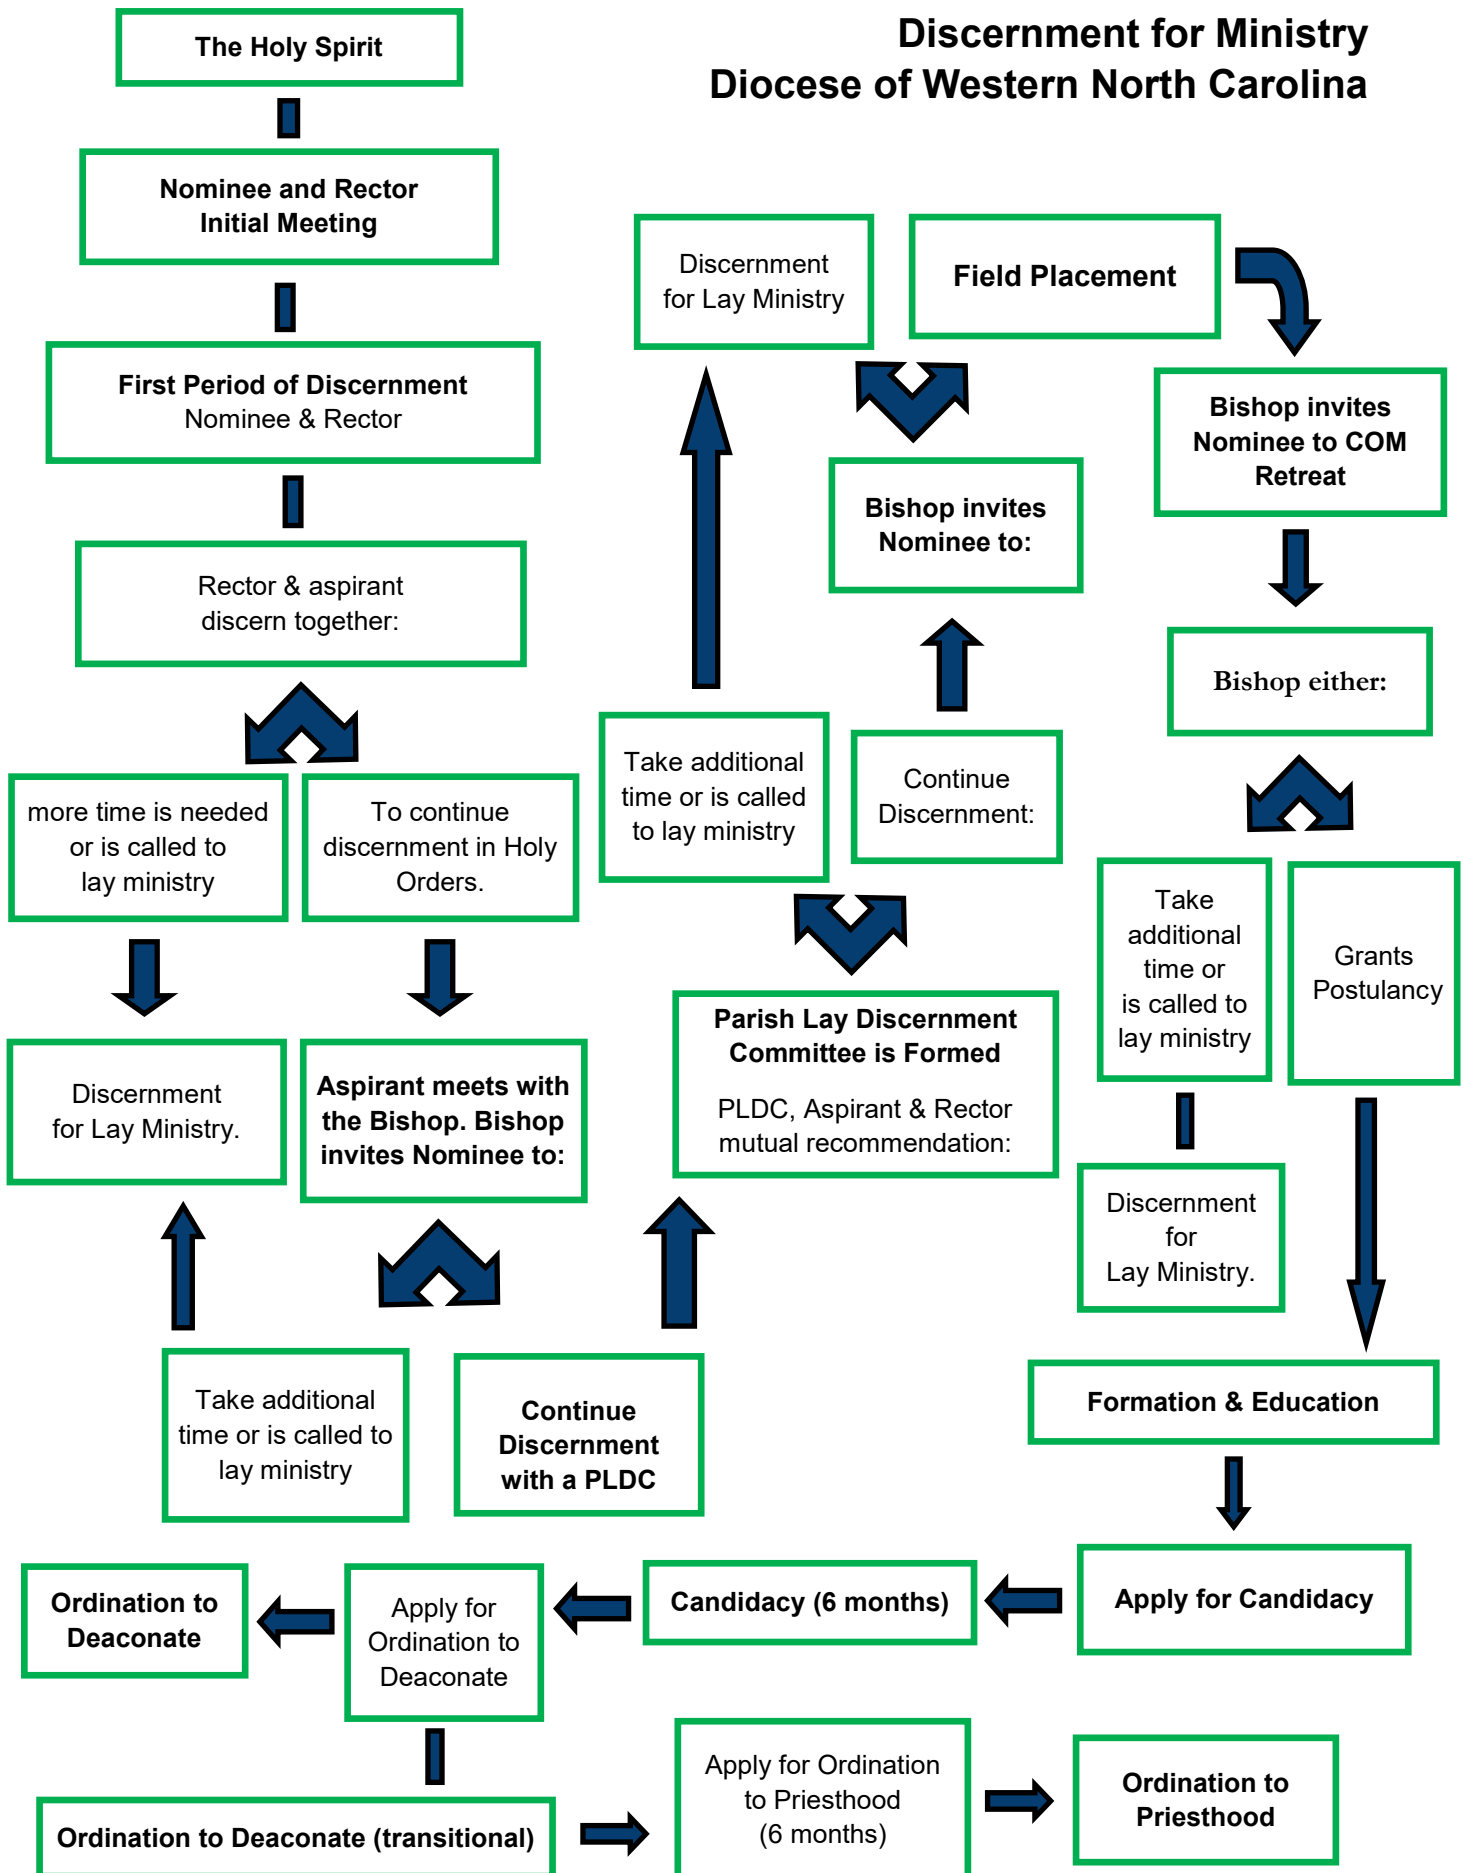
Discernment for Ministry
Diocese of Western North Carolina

The Holy Spirit

Nominee and Rector Initial Meeting

First Period of Discernment
Nominee & Rector

Rector & aspirant discern together:

more time is needed or is called to lay ministry

To continue discernment in Holy Orders.

Discernment for Lay Ministry.

Aspirant meets with the Bishop. Bishop invites Nominee to:

Take additional time or is called to lay ministry

Continue Discernment with a PLDC

Discernment for Lay Ministry

Take additional time or is called to lay ministry

Parish Lay Discernment Committee is Formed

PLDC, Aspirant & Rector mutual recommendation:

Continue Discernment:

Bishop invites Nominee to:

Field Placement

Bishop invites Nominee to COM Retreat

Bishop either:

Take additional time or is called to lay ministry

Grants Postulancy

Discernment for Lay Ministry.

Formation & Education

Apply for Candidacy

Candidacy (6 months)

Apply for Ordination to Deaconate

Ordination to Deaconate

Ordination to Deaconate (transitional)

Apply for Ordination to Priesthood (6 months)

Ordination to Priesthood